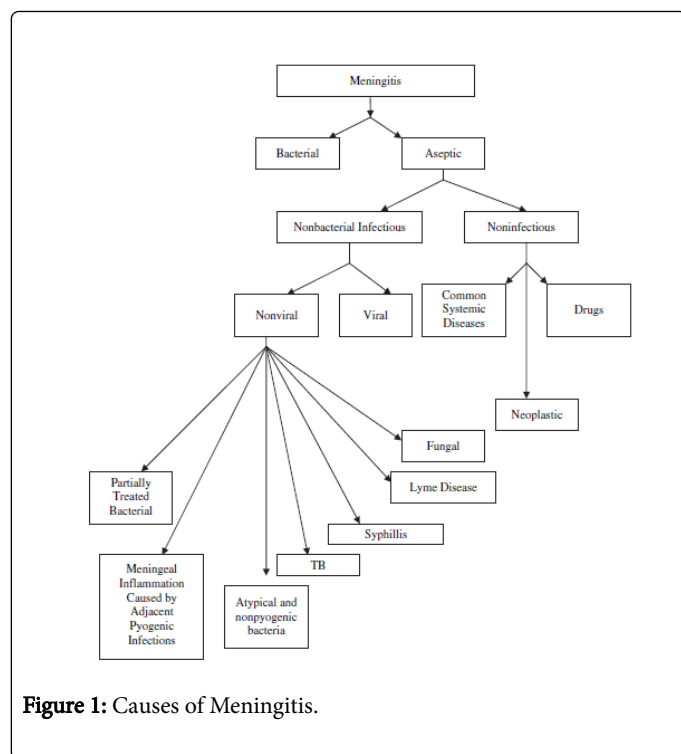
Meningitis

Bacterial

Aseptic

Nonbacterial Infectious

Noninfectious

Nonviral

Viral

Common Systemic Diseases

Drugs

Neoplastic

Fungal

Partially Treated Bacterial

Lyme Disease

Syphillis

Meningeal Inflammation Caused by Adjacent Pyogenic Infections

TB

Atypical and nonpyogenic bacteria

Figure 1: Causes of Meningitis.